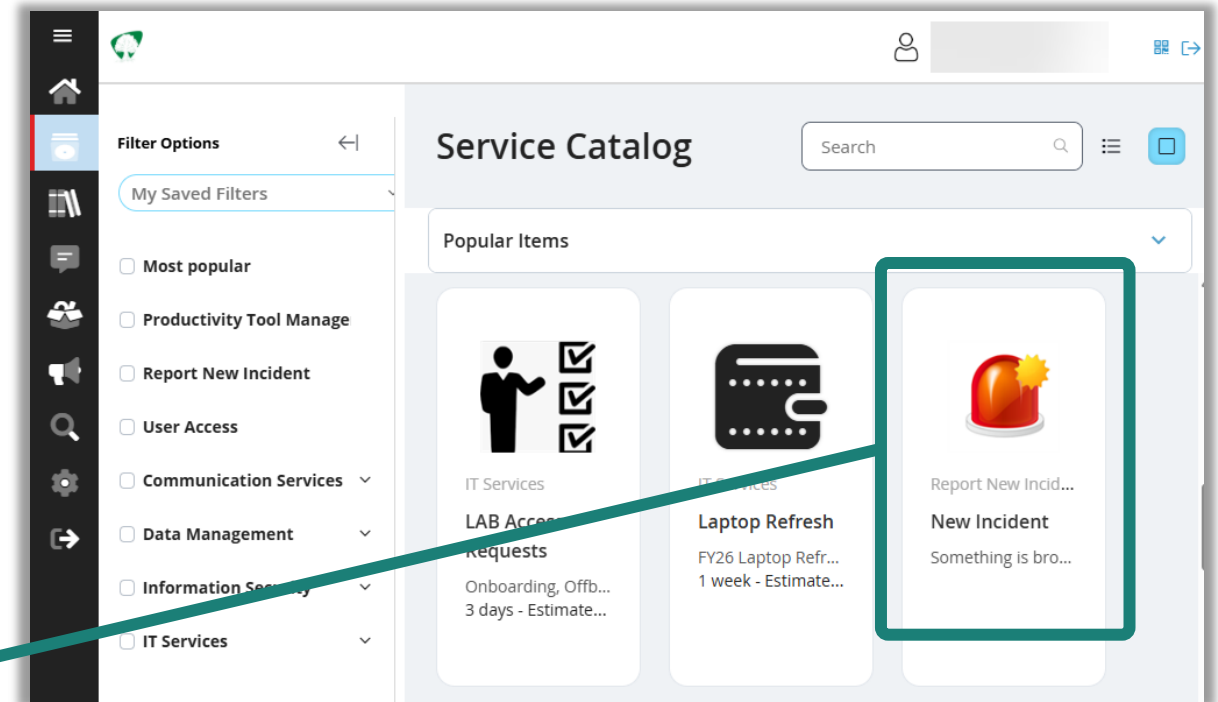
Filter Options

My Saved Filters

Most popular

Productivity Tool Manage

Report New Incident

User Access

Communication Services

Data Management

Information Security

IT Services

Service Catalog

Search

Popular Items

IT Services

LAB Access Requests

Onboarding, Offb...

3 days - Estimate...

IT Services

Laptop Refresh

FY26 Laptop Refr...

1 week - Estimate...

Report New Incid...

New Incident

Something is bro...